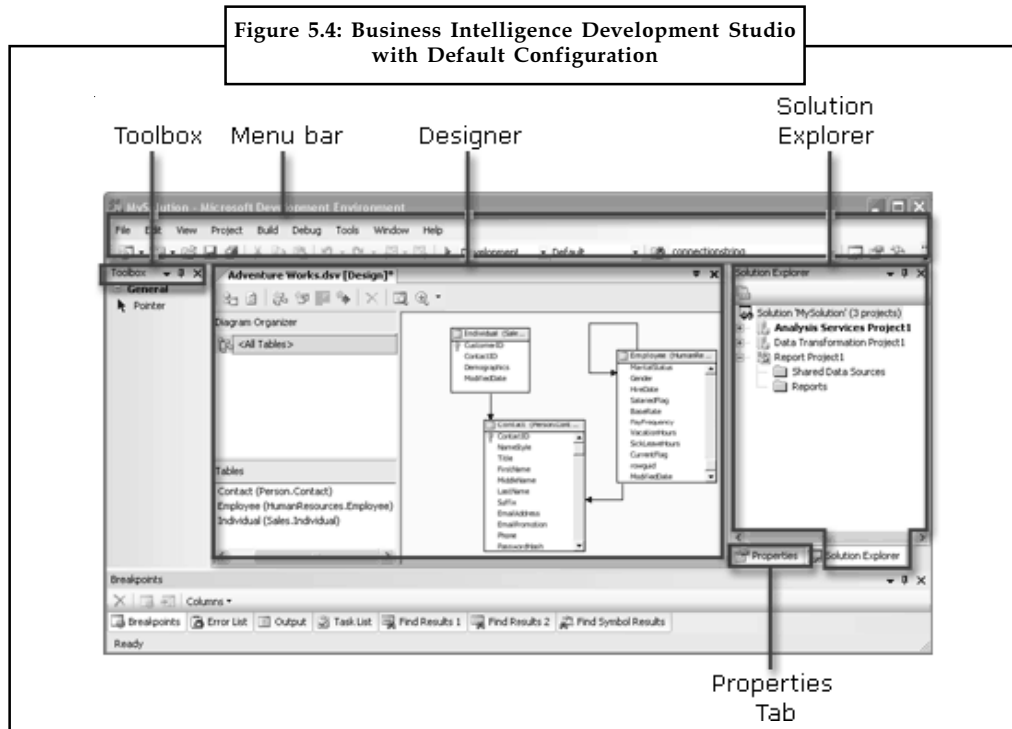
Figure 5.4: Business Intelligence Development Studio with Default Configuration

Toolbox Menu bar Designer Solution Explorer

MySolution - Microsoft Development Environment

File Edit View Project Build Debug Tools Window Help

Development Default connectionstring

Toolbox

General

Pointer

Adventure Works.dsv [Design]*

Diagram Organizer

<All Tables>

Tables

Contact (Person.Contact)

Employee (HumanResources.Employee)

Individual (Sales.Individual)

Individual (Sale...

CustomerID

ContactID

Demographics

ModifiedDate

Contact (Person.Cont...

ContactID

NameStyle

Title

FirstName

MiddleName

LastName

Suffix

EmailAddress

EmailPromotion

Phone

PasswordHash

Employee (HumanRe...

MaritalStatus

Gender

HireDate

SalariedFlag

BaseRate

PayFrequency

VacationHours

SickLeaveHours

CurrentFlag

rowguid

ModifiedDate

Solution Explorer

Solution 'MySolution' (3 projects)

Analysis Services Project1

Data Transformation Project1

Report Project1

Shared Data Sources

Reports

Properties Solution Explorer

Breakpoints

Columns

Breakpoints Error List Output Task List Find Results 1 Find Results 2 Find Symbol Results

Ready

Properties Tab